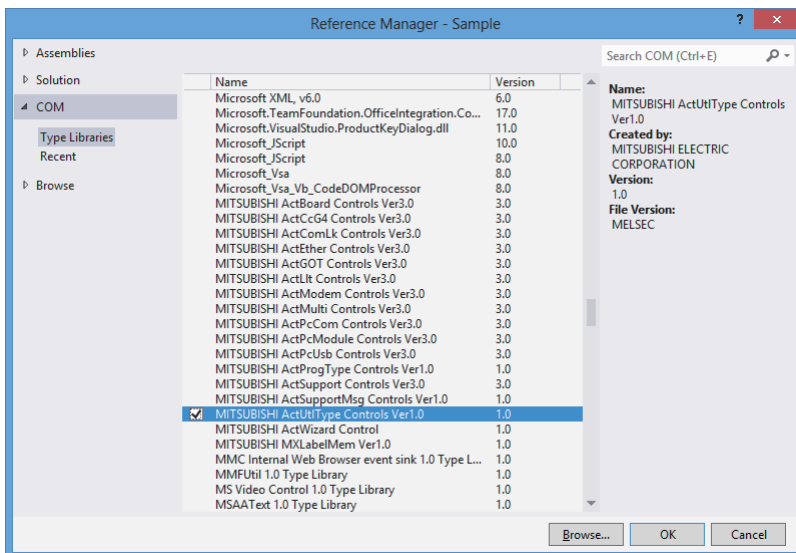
Reference Manager - Sample

?

Assemblies

Solution

COM

Type Libraries

Recent

Browse

Search COM (Ctrl+E)

| | Name | Version |
|---|---|---|
| | Microsoft XML, v6.0 | 6.0 |
| | Microsoft.TeamFoundation.OfficeIntegration.Co... | 17.0 |
| | Microsoft.VisualStudio.ProductKeyDialog.dll | 11.0 |
| | Microsoft_JScript | 10.0 |
| | Microsoft_JScript | 8.0 |
| | Microsoft_Vsa | 8.0 |
| | Microsoft_Vsa_Vb_CodeDOMProcessor | 8.0 |
| | MITSUBISHI ActBoard Controls Ver3.0 | 3.0 |
| | MITSUBISHI ActCcG4 Controls Ver3.0 | 3.0 |
| | MITSUBISHI ActComLk Controls Ver3.0 | 3.0 |
| | MITSUBISHI ActEther Controls Ver3.0 | 3.0 |
| | MITSUBISHI ActGOT Controls Ver3.0 | 3.0 |
| | MITSUBISHI ActLlt Controls Ver3.0 | 3.0 |
| | MITSUBISHI ActModem Controls Ver3.0 | 3.0 |
| | MITSUBISHI ActMulti Controls Ver3.0 | 3.0 |
| | MITSUBISHI ActPcCom Controls Ver3.0 | 3.0 |
| | MITSUBISHI ActPcModule Controls Ver3.0 | 3.0 |
| | MITSUBISHI ActPcUsb Controls Ver3.0 | 3.0 |
| | MITSUBISHI ActProgType Controls Ver1.0 | 1.0 |
| | MITSUBISHI ActSupport Controls Ver3.0 | 3.0 |
| | MITSUBISHI ActSupportMsg Controls Ver1.0 | 1.0 |
| ☑ | MITSUBISHI ActUtlType Controls Ver1.0 | 1.0 |
| | MITSUBISHI ActWizard Control | 1.0 |
| | MITSUBISHI MXLabelMem Ver1.0 | 1.0 |
| | MMC Internal Web Browser event sink 1.0 Type L... | 1.0 |
| | MMFUtil 1.0 Type Library | 1.0 |
| | MS Video Control 1.0 Type Library | 1.0 |
| | MSAAText 1.0 Type Library | 1.0 |

Name:
MITSUBISHI ActUtlType Controls Ver1.0
Created by:
MITSUBISHI ELECTRIC CORPORATION
Version:
1.0
File Version:
MELSEC

Browse...

OK

Cancel